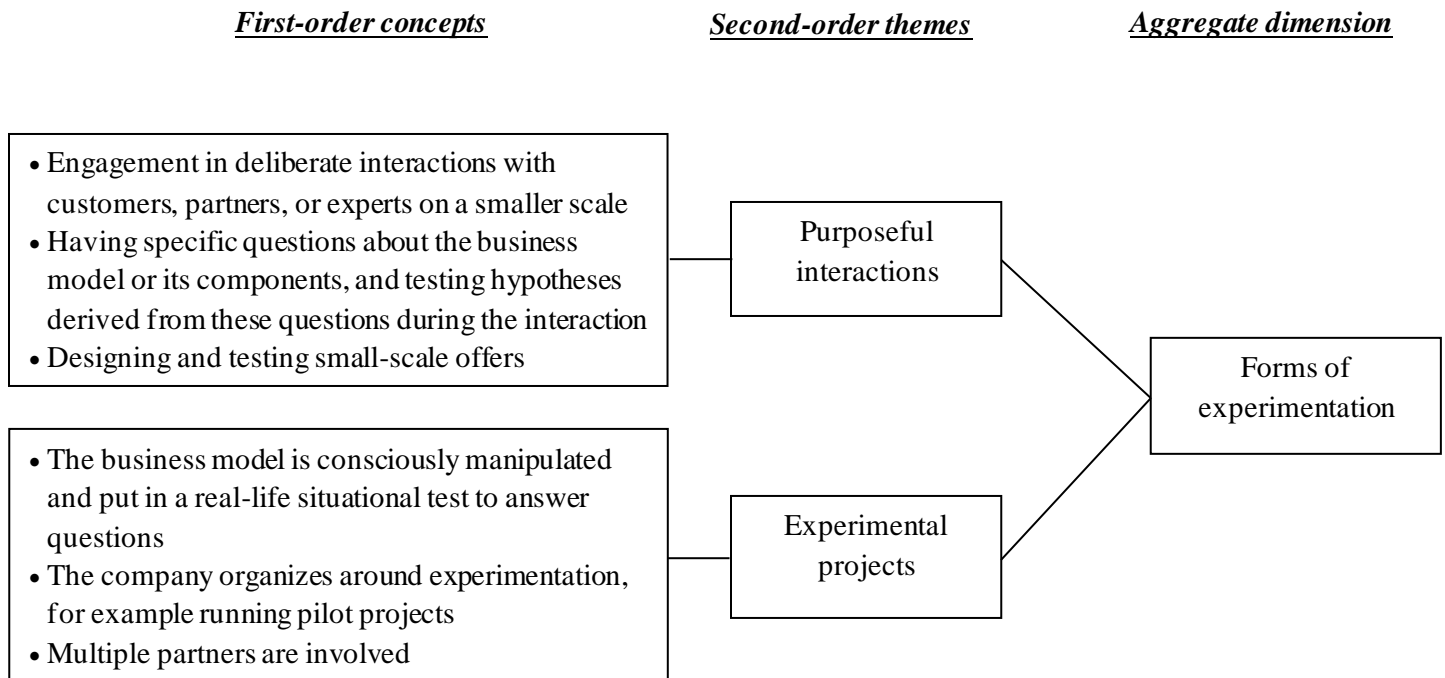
First-order concepts

Second-order themes

Aggregate dimension

• Engagement in deliberate interactions with customers, partners, or experts on a smaller scale
• Having specific questions about the business model or its components, and testing hypotheses derived from these questions during the interaction
• Designing and testing small-scale offers

Purposeful interactions

Forms of experimentation

• The business model is consciously manipulated and put in a real-life situational test to answer questions
• The company organizes around experimentation, for example running pilot projects
• Multiple partners are involved

Experimental projects